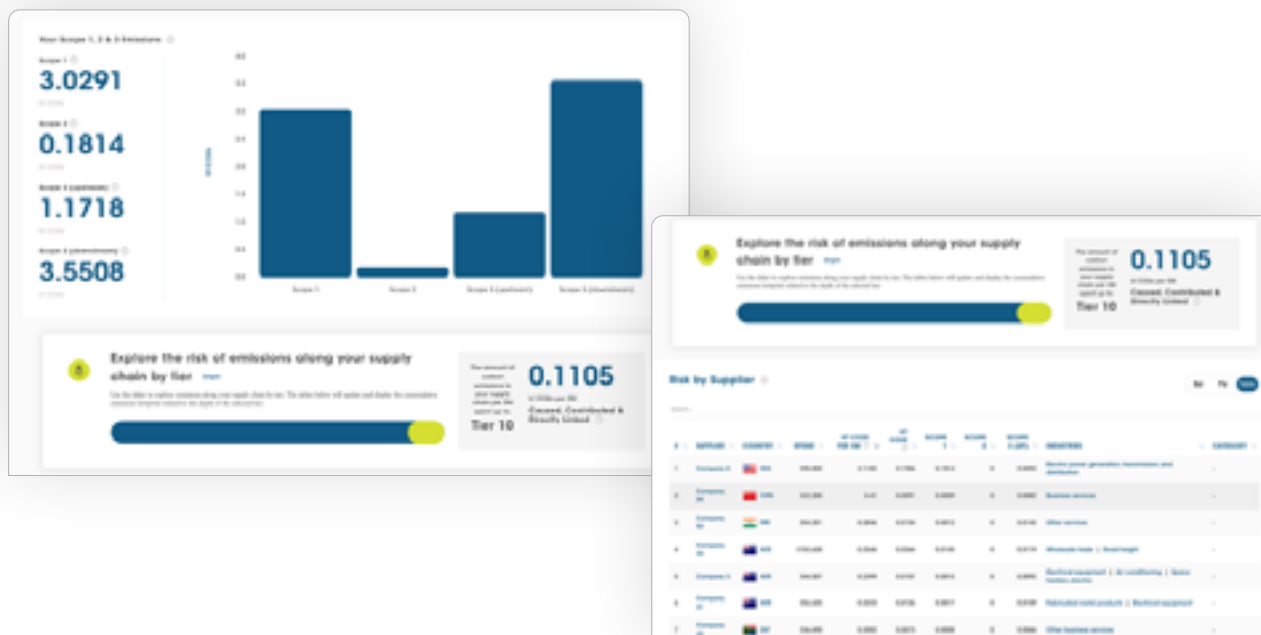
Your Scope 1, 2 & 3 Emissions

Scope 1
3.0291

Scope 2
0.1814

Scope 3 (upstream)
1.1718

Scope 3 (downstream)
3.5508

Scope 1
Scope 2
Scope 3 (upstream)
Scope 3 (downstream)

Explore the risk of emissions along your supply chain by tier

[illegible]

0.1105

Caused, Contributed & Directly Linked

Tier 10

Explore the risk of emissions along your supply chain by tier

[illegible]

0.1105

Caused, Contributed & Directly Linked

Tier 10

Risk by Supplier

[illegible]